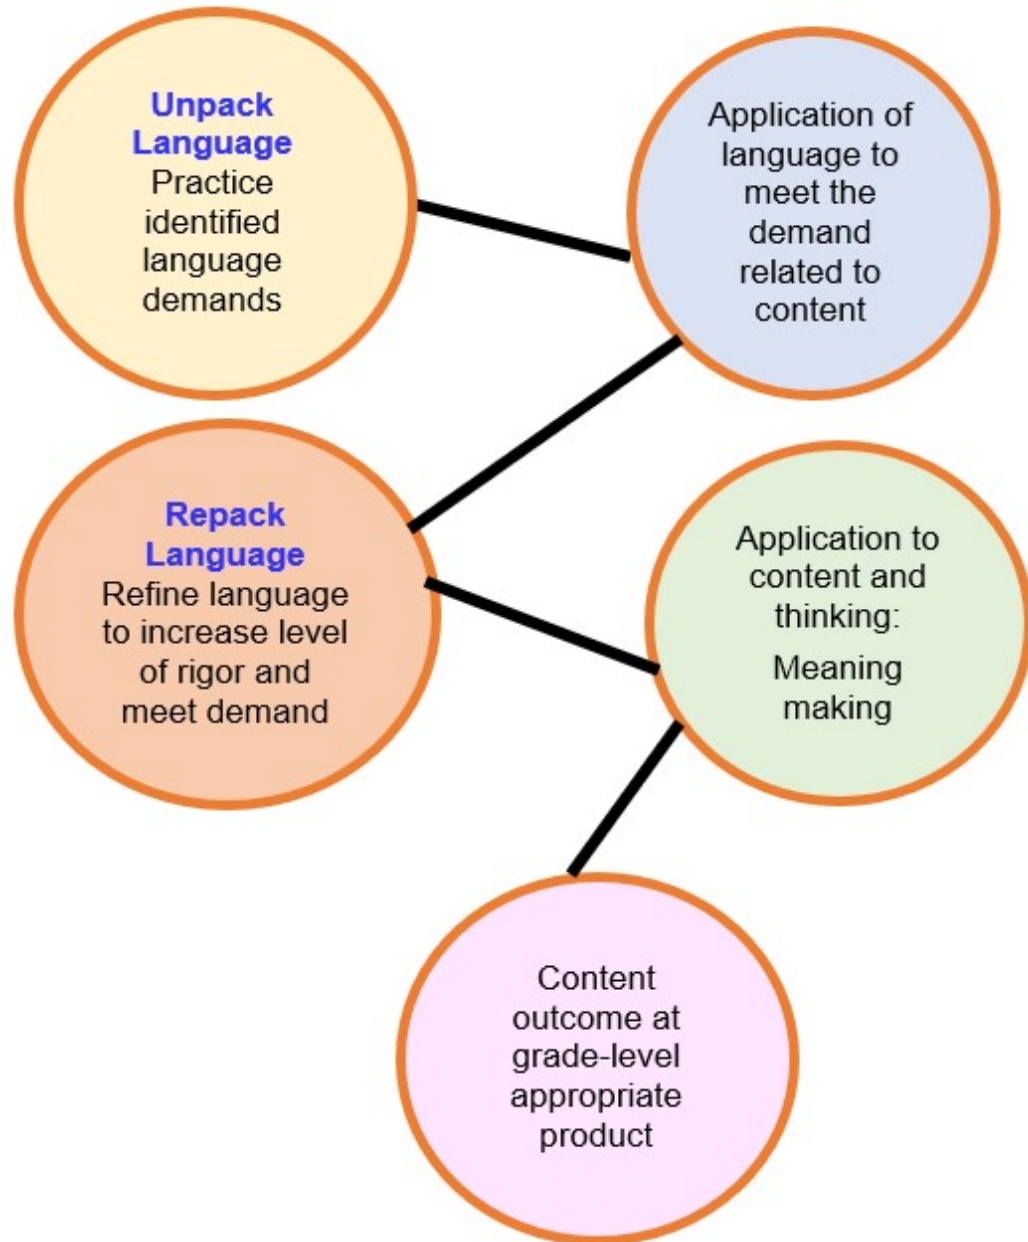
Unpack Language
Practice identified language demands

Application of language to meet the demand related to content

Repack Language
Refine language to increase level of rigor and meet demand

Application to content and thinking:
Meaning making

Content outcome at grade-level appropriate product